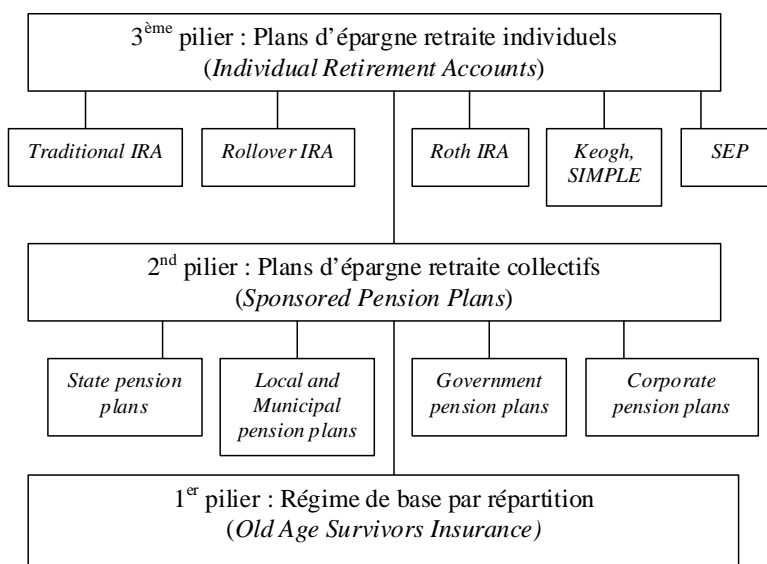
3$^{ème}$ pilier : Plans d'épargne retraite individuels
(*Individual Retirement Accounts*)

*Traditional IRA*

*Rollover IRA*

*Roth IRA*

*Keogh, SIMPLE*

*SEP*

2$^{nd}$ pilier : Plans d'épargne retraite collectifs
(*Sponsored Pension Plans*)

*State pension plans*

*Local and Municipal pension plans*

*Government pension plans*

*Corporate pension plans*

1$^{er}$ pilier : Régime de base par répartition
(*Old Age Survivors Insurance)*